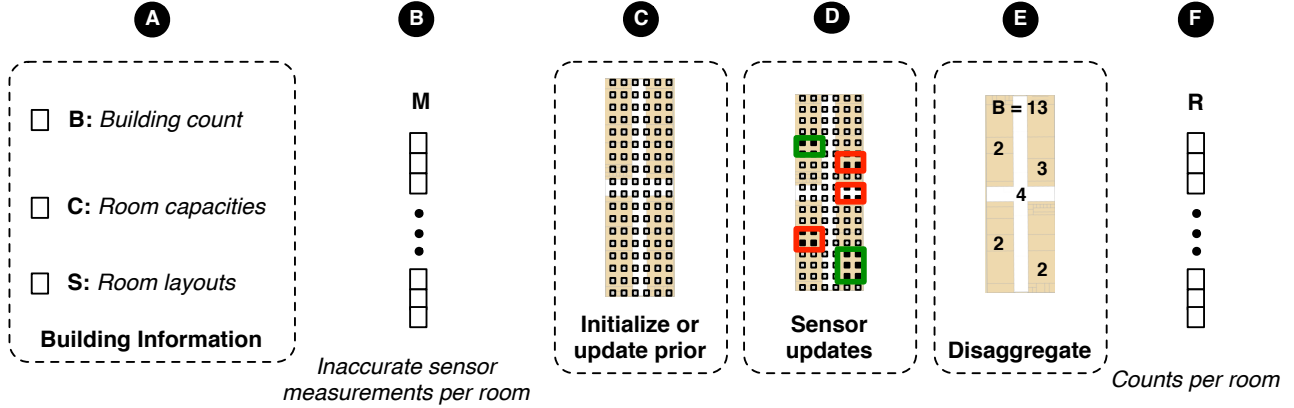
A

B: Building count

C: Room capacities

S: Room layouts

Building Information

B

M

Inaccurate sensor measurements per room

C

Initialize or update prior

D

Sensor updates

E

B = 13

2

3

4

2

2

Disaggregate

F

R

Counts per room